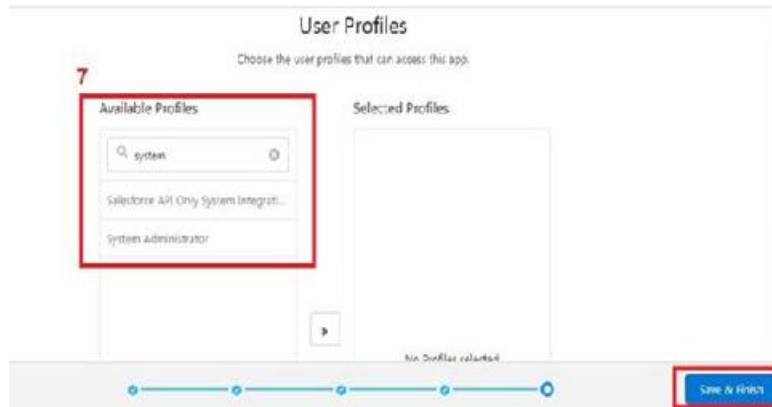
User Profiles

Choose the user profiles that can access this app.

7

Available Profiles

system

Salesforce API Only System Integrati...

System Administrator

Selected Profiles

No Profiles selected

Save & Finish